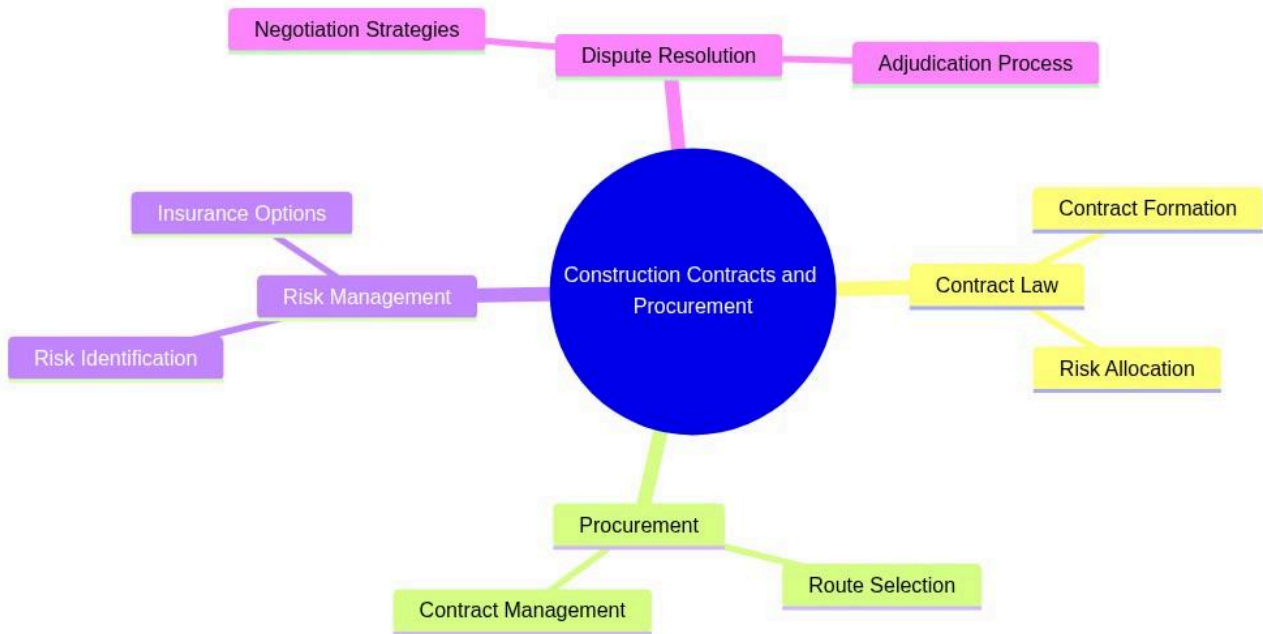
Construction Contracts and Procurement

Dispute Resolution

Negotiation Strategies

Adjudication Process

Contract Law

Contract Formation

Risk Allocation

Procurement

Route Selection

Contract Management

Risk Management

Insurance Options

Risk Identification